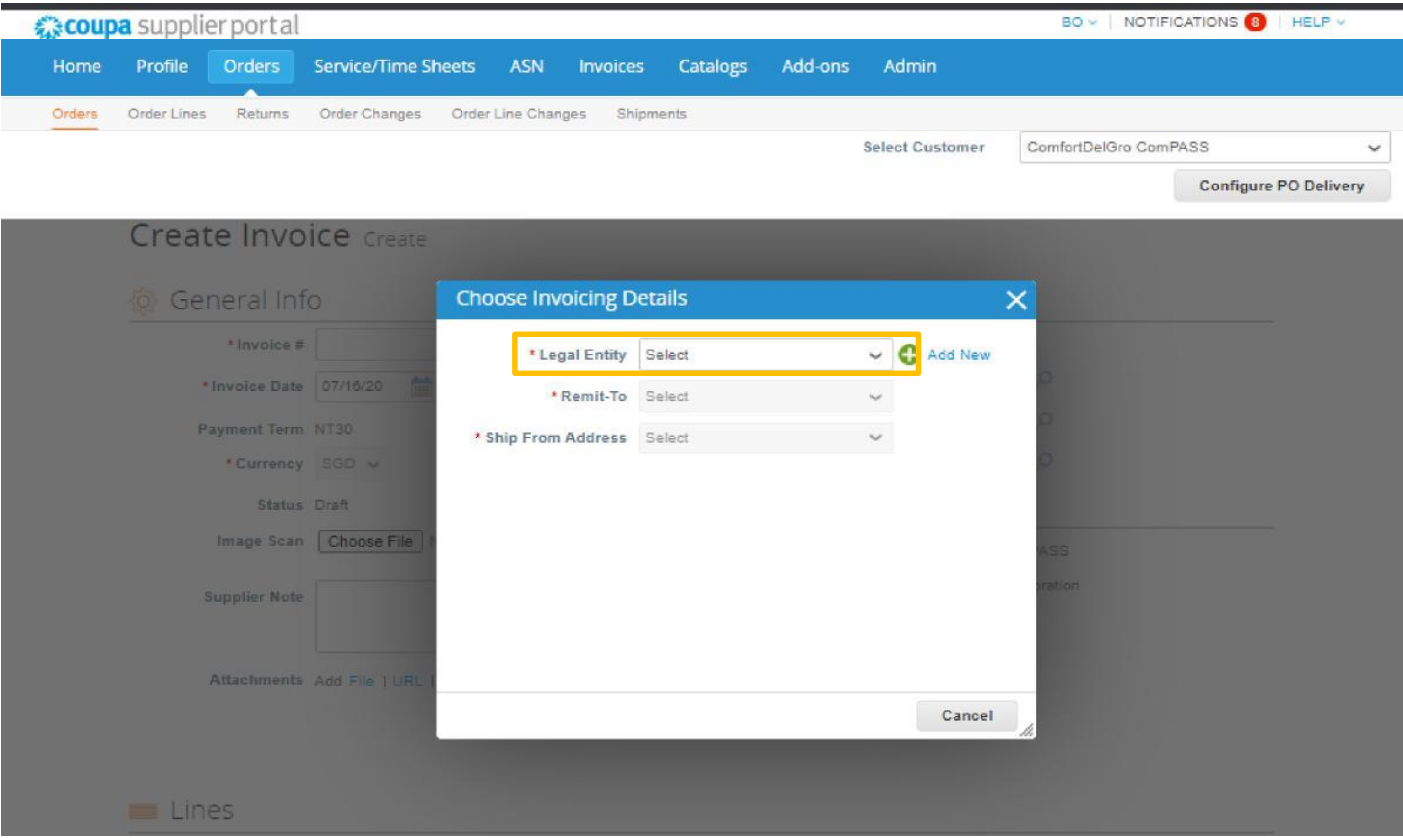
coupa supplier portal

BO | NOTIFICATIONS 8 | HELP

Home Profile Orders Service/Time Sheets ASN Invoices Catalogs Add-ons Admin

Orders Order Lines Returns Order Changes Order Line Changes Shipments

Select Customer ComfortDelGro ComPASS

Configure PO Delivery

Create Invoice Create

General Info

* Invoice #

* Invoice Date 07/16/20

Payment Term NT30

* Currency SGD

Status Draft

Image Scan Choose File

Supplier Note

Attachments Add File | URL |

ASS

ration

Lines

Choose Invoicing Details

* Legal Entity Select Add New

* Remit-To Select

* Ship From Address Select

Cancel